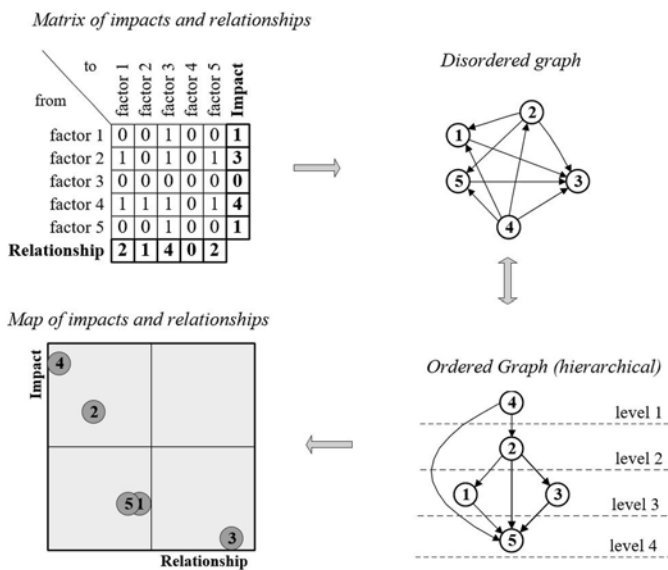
Matrix of impacts and relationships

| to / from | factor 1 | factor 2 | factor 3 | factor 4 | factor 5 | Impact |
|---|---|---|---|---|---|---|
| factor 1 | 0 | 0 | 1 | 0 | 0 | 1 |
| factor 2 | 1 | 0 | 1 | 0 | 1 | 3 |
| factor 3 | 0 | 0 | 0 | 0 | 0 | 0 |
| factor 4 | 1 | 1 | 1 | 0 | 1 | 4 |
| factor 5 | 0 | 0 | 1 | 0 | 0 | 1 |
| Relationship | 2 | 1 | 4 | 0 | 2 | |

Disordered graph

1 2 3 4 5

Map of impacts and relationships

Impact

4

2

5 1

3

Relationship

Ordered Graph (hierarchical)

4 level 1

2 level 2

1 3 level 3

5 level 4